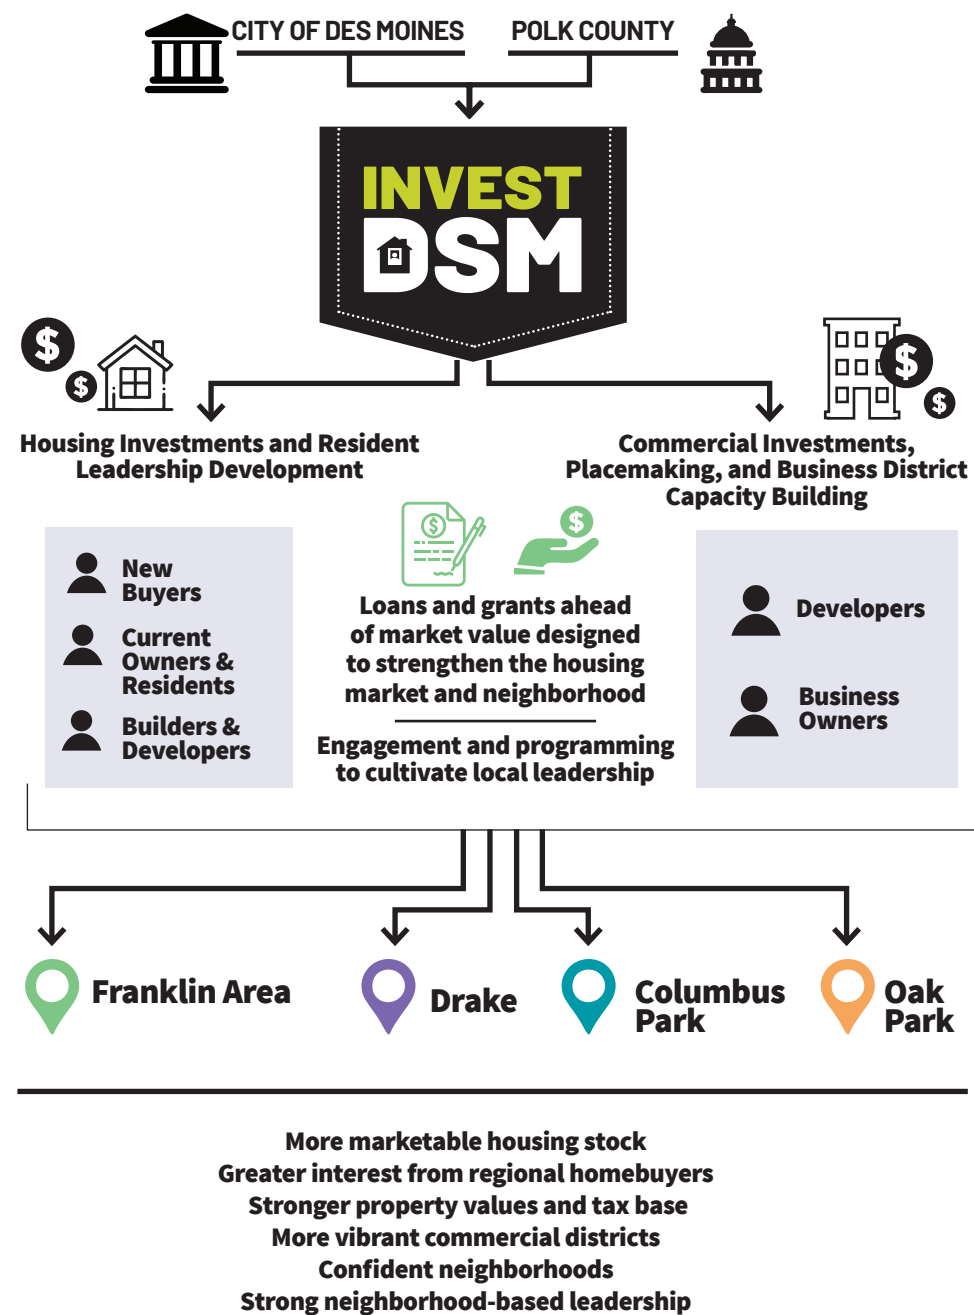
CITY OF DES MOINES

POLK COUNTY

INVEST DSM

Housing Investments and Resident Leadership Development

Commercial Investments, Placemaking, and Business District Capacity Building

New Buyers

Current Owners & Residents

Builders & Developers

$

$

Loans and grants ahead of market value designed to strengthen the housing market and neighborhood

Engagement and programming to cultivate local leadership

Developers

Business Owners

Franklin Area

Drake

Columbus Park

Oak Park

More marketable housing stock
Greater interest from regional homebuyers
Stronger property values and tax base
More vibrant commercial districts
Confident neighborhoods
Strong neighborhood-based leadership